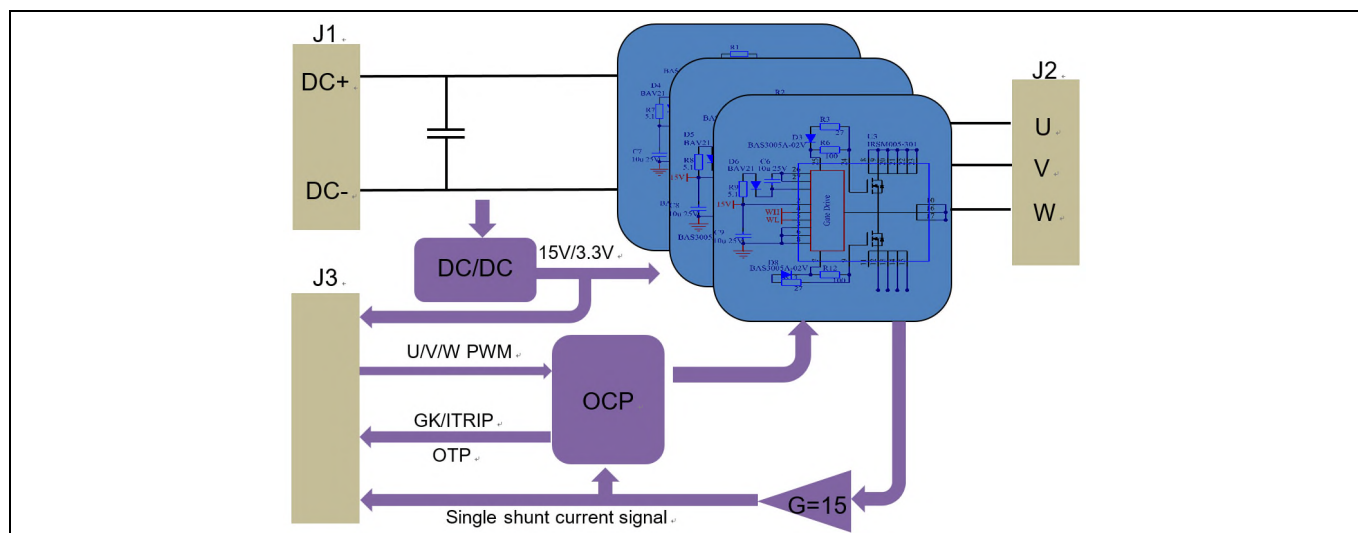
J1
DC+
DC-
J2
U
V
W
J3
DC/DC
15V/3.3V
U/V/W PWM
OCP
GK/ITRIP
OTP
G=15
Single shunt current signal
R1
BAS
D4
BAV21
R7
5.1
C7
10u 25V
R2
BA
D5
BAV21
R8
5.1
15V
C8
10u 25V
DAS3005
R3
D3
BAS3005A-02V
R6
100
L3
IRSM005-301
D6
BAV21
C6
10u 25V
R9
5.1
15V
WH
WL
Gate Drive
C9
10u 25V
D8
DAS3005A-02V
R12
100